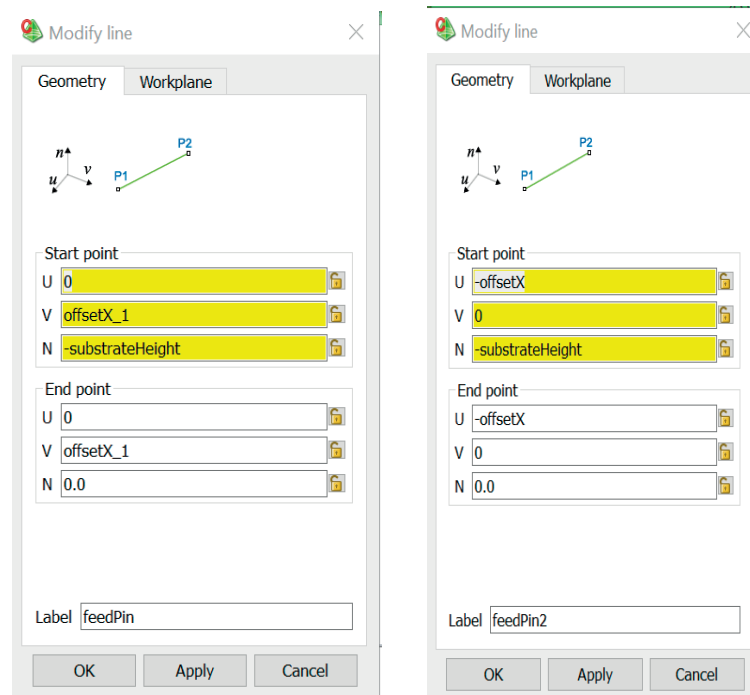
Modify line

Geometry | Workplane

n
v
u
P1
P2

Start point
U 0
V offsetX_1
N -substrateHeight

End point
U 0
V offsetX_1
N 0.0

Label feedPin

OK | Apply | Cancel

Modify line

Geometry | Workplane

n
v
u
P1
P2

Start point
U -offsetX
V 0
N -substrateHeight

End point
U -offsetX
V 0
N 0.0

Label feedPin2

OK | Apply | Cancel